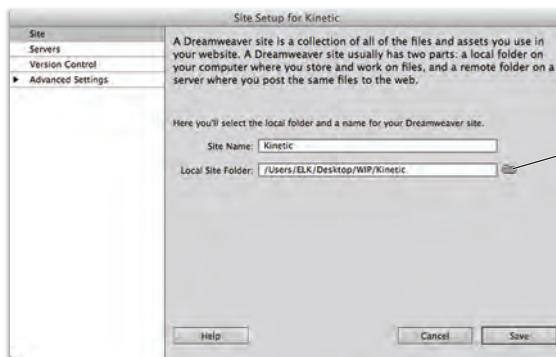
Site Setup for Kinetic

Site
Servers
Version Control
Advanced Settings

A Dreamweaver site is a collection of all of the files and assets you use in your website. A Dreamweaver site usually has two parts: a local folder on your computer where you store and work on files, and a remote folder on a server where you post the same files to the web.

Here you'll select the local folder and a name for your Dreamweaver site.

Site Name: Kinetic

Local Site Folder: /Users/ELK/Desktop/WIP/Kinetic

Help

Cancel

Save